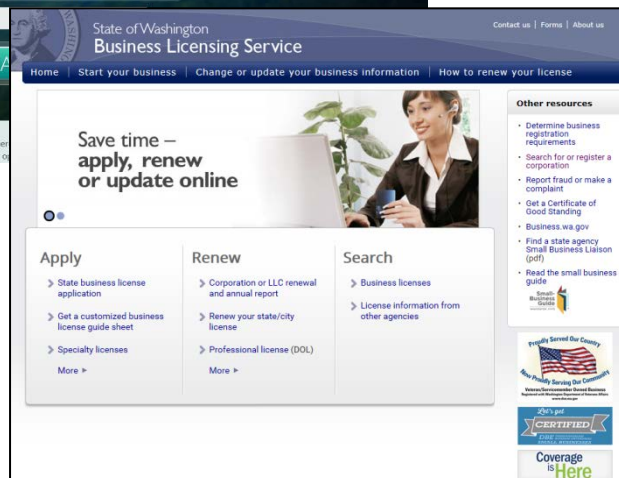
State of Washington
Business Licensing Service

Contact us | Forms | About us

Home | Start your business | Change or update your business information | How to renew your license

Save time – apply, renew or update online

Apply
State business license application
Get a customized business license guide sheet
Specialty licenses
More ►

Renew
Corporation or LLC renewal and annual report
Renew your state/city license
Professional license (DOL)
More ►

Search
Business licenses
License information from other agencies

Other resources
Determine business registration requirements
Search for or register a corporation
Report fraud or make a complaint
Get a Certificate of Good Standing
Business.wa.gov
Find a state agency Small Business Liaison (pdf)
Read the small business guide
Small Business Guide

Proudly Served Our Country
Now Proudly Serving Our Community
Veteran/Servicemember Owned Business

Let's get CERTIFIED

Coverage is Here